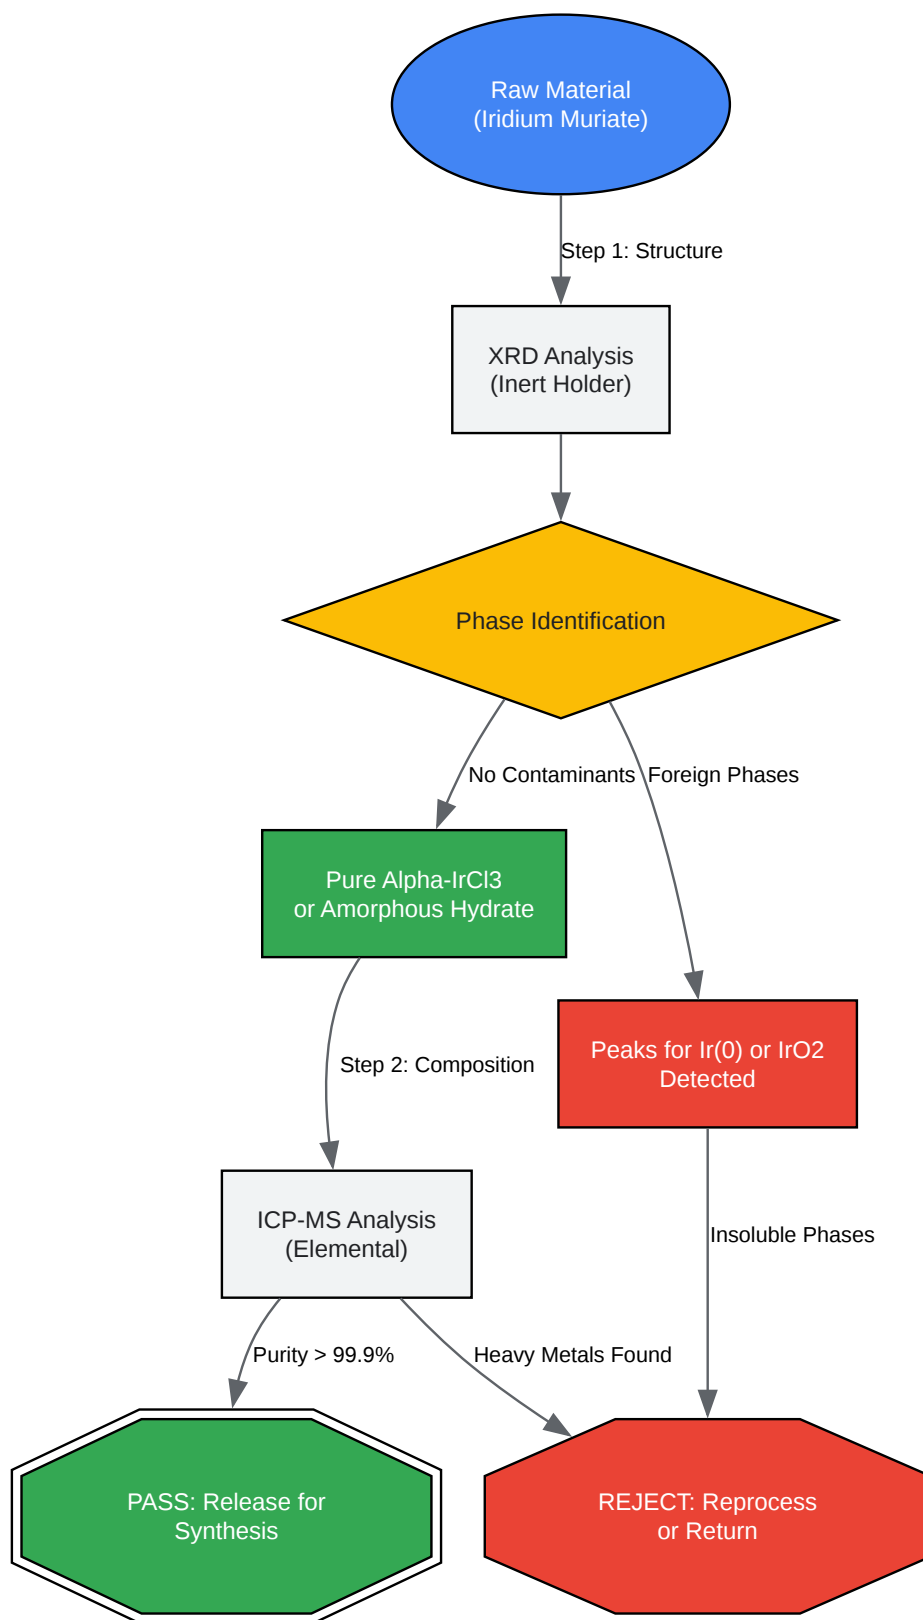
Raw Material
(Iridium Muriate)

Step 1: Structure

XRD Analysis
(Inert Holder)

Phase Identification

No Contaminants

Foreign Phases

Pure Alpha-IrCl3
or Amorphous Hydrate

Step 2: Composition

Peaks for Ir(0) or IrO2
Detected

Insoluble Phases

ICP-MS Analysis
(Elemental)

Purity > 99.9%

Heavy Metals Found

PASS: Release for
Synthesis

REJECT: Reprocess
or Return